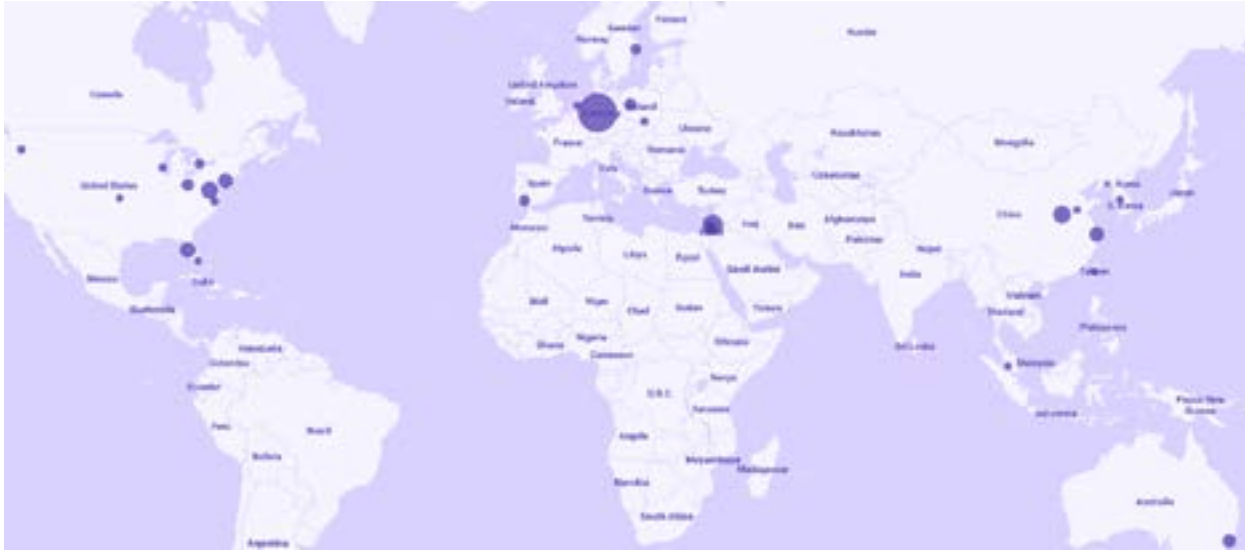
Sweden
Finland
Norway
Russia
Canada
United Kingdom
Ireland
Poland
Ukraine
Kazakhstan
Mongolia
France
Romania
United States
Spain
Italy
Greece
Turkey
Uzbekistan
N. Korea
S. Korea
Japan
China
Morocco
Tunisia
Iraq
Iran
Afghanistan
Pakistan
Nepal
Algeria
Libya
Egypt
Saudi Arabia
India
Mexico
Cuba
Taiwan
Guatemala
Mali
Niger
Chad
Sudan
Yemen
Vietnam
Thailand
Philippines
Venezuela
Ghana
Nigeria
Cameroon
Ethiopia
Sri Lanka
Colombia
Malaysia
Ecuador
D.R.C.
Kenya
Tanzania
Indonesia
Papua New Guinea
Peru
Brazil
Angola
Bolivia
Mozambique
Madagascar
Namibia
South Africa
Australia
Argentina